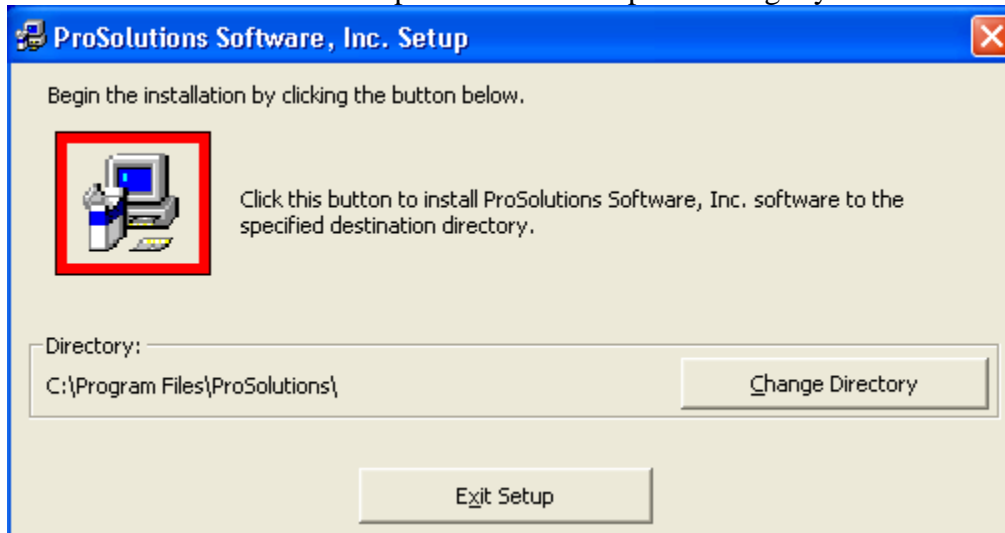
ProSolutions Software, Inc. Setup

Begin the installation by clicking the button below.

Click this button to install ProSolutions Software, Inc. software to the specified destination directory.

Directory:

C:\Program Files\ProSolutions\

Change Directory

Exit Setup